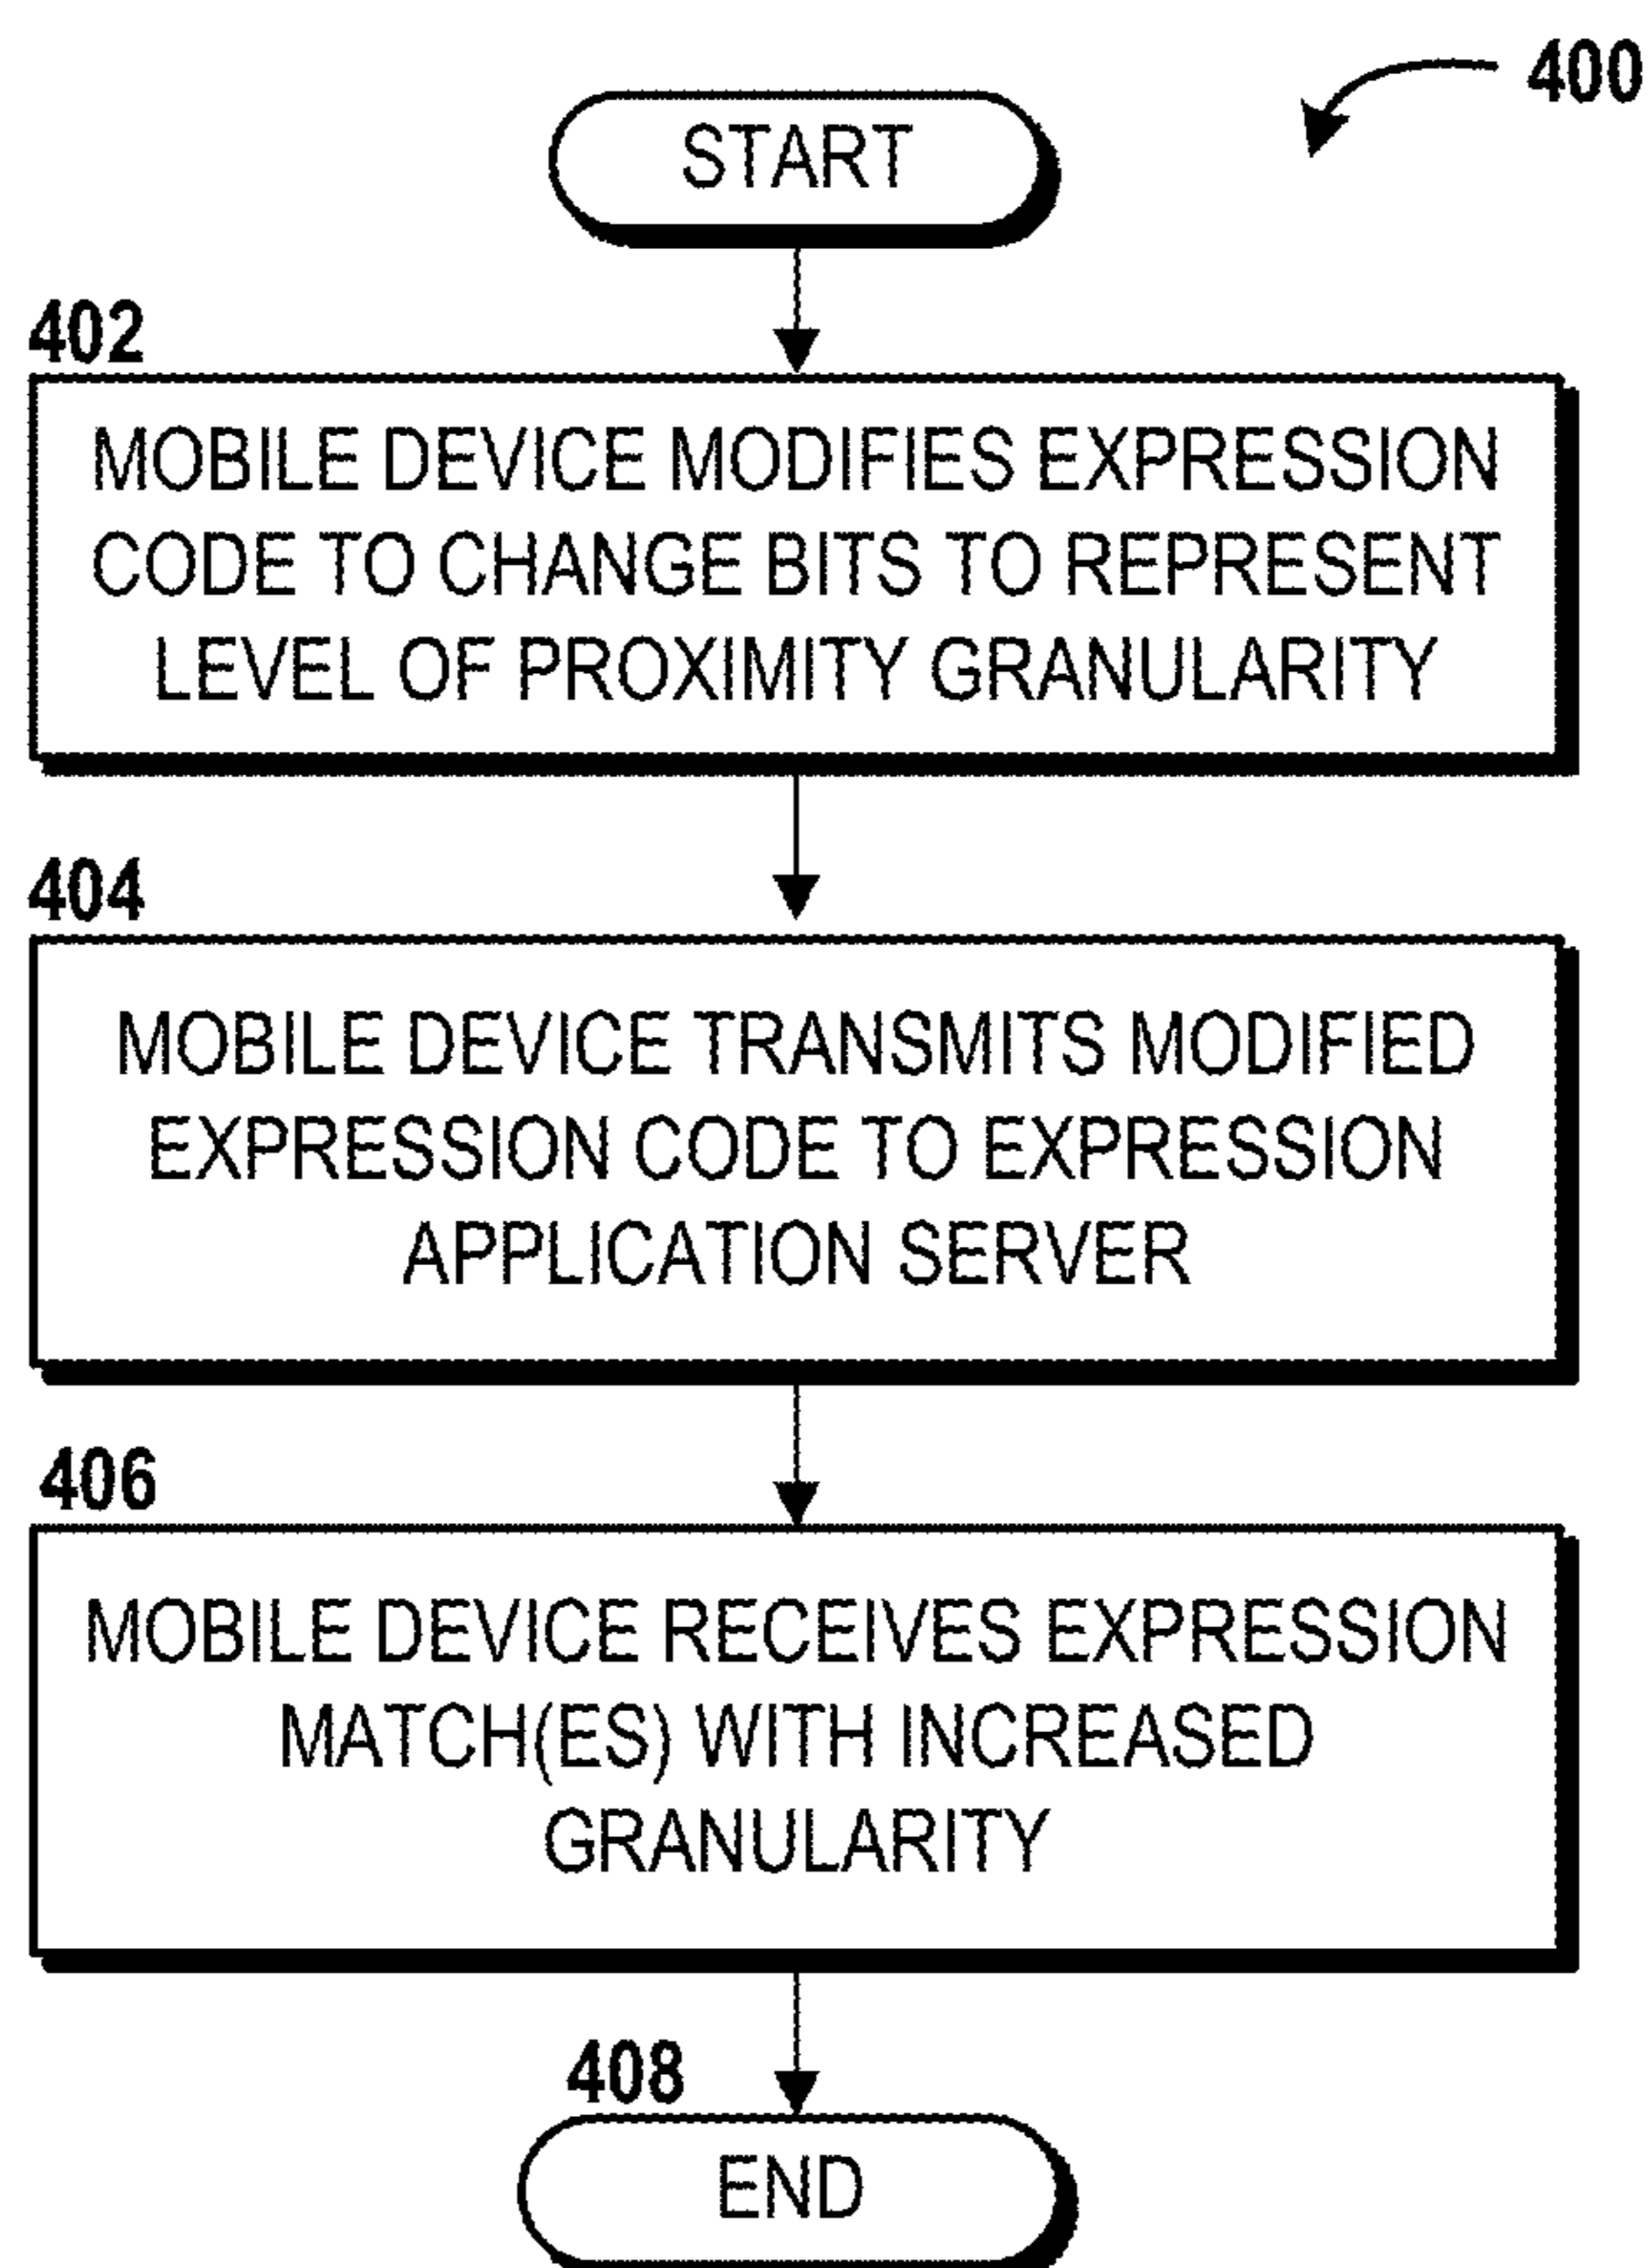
400

START

402

MOBILE DEVICE MODIFIES EXPRESSION CODE TO CHANGE BITS TO REPRESENT LEVEL OF PROXIMITY GRANULARITY

404

MOBILE DEVICE TRANSMITS MODIFIED EXPRESSION CODE TO EXPRESSION APPLICATION SERVER

406

MOBILE DEVICE RECEIVES EXPRESSION MATCH(ES) WITH INCREASED GRANULARITY

408

END